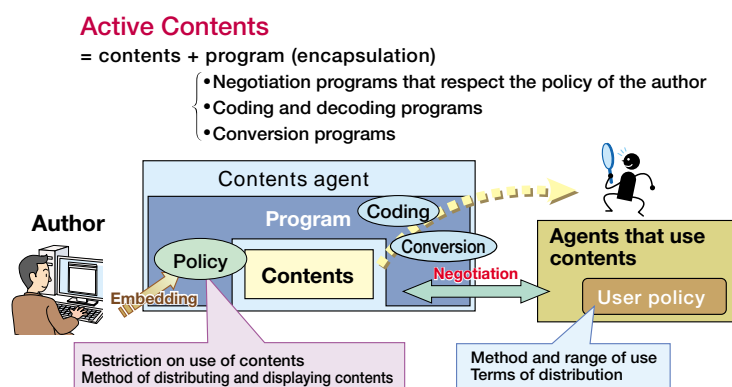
Active Contents

= contents + program (encapsulation)

•Negotiation programs that respect the policy of the author
•Coding and decoding programs
•Conversion programs

Contents agent

Program

Coding

Author

Policy

Contents

Conversion

Embedding

Negotiation

Agents that use contents

User policy

Restriction on use of contents
Method of distributing and displaying contents

Method and range of use
Terms of distribution